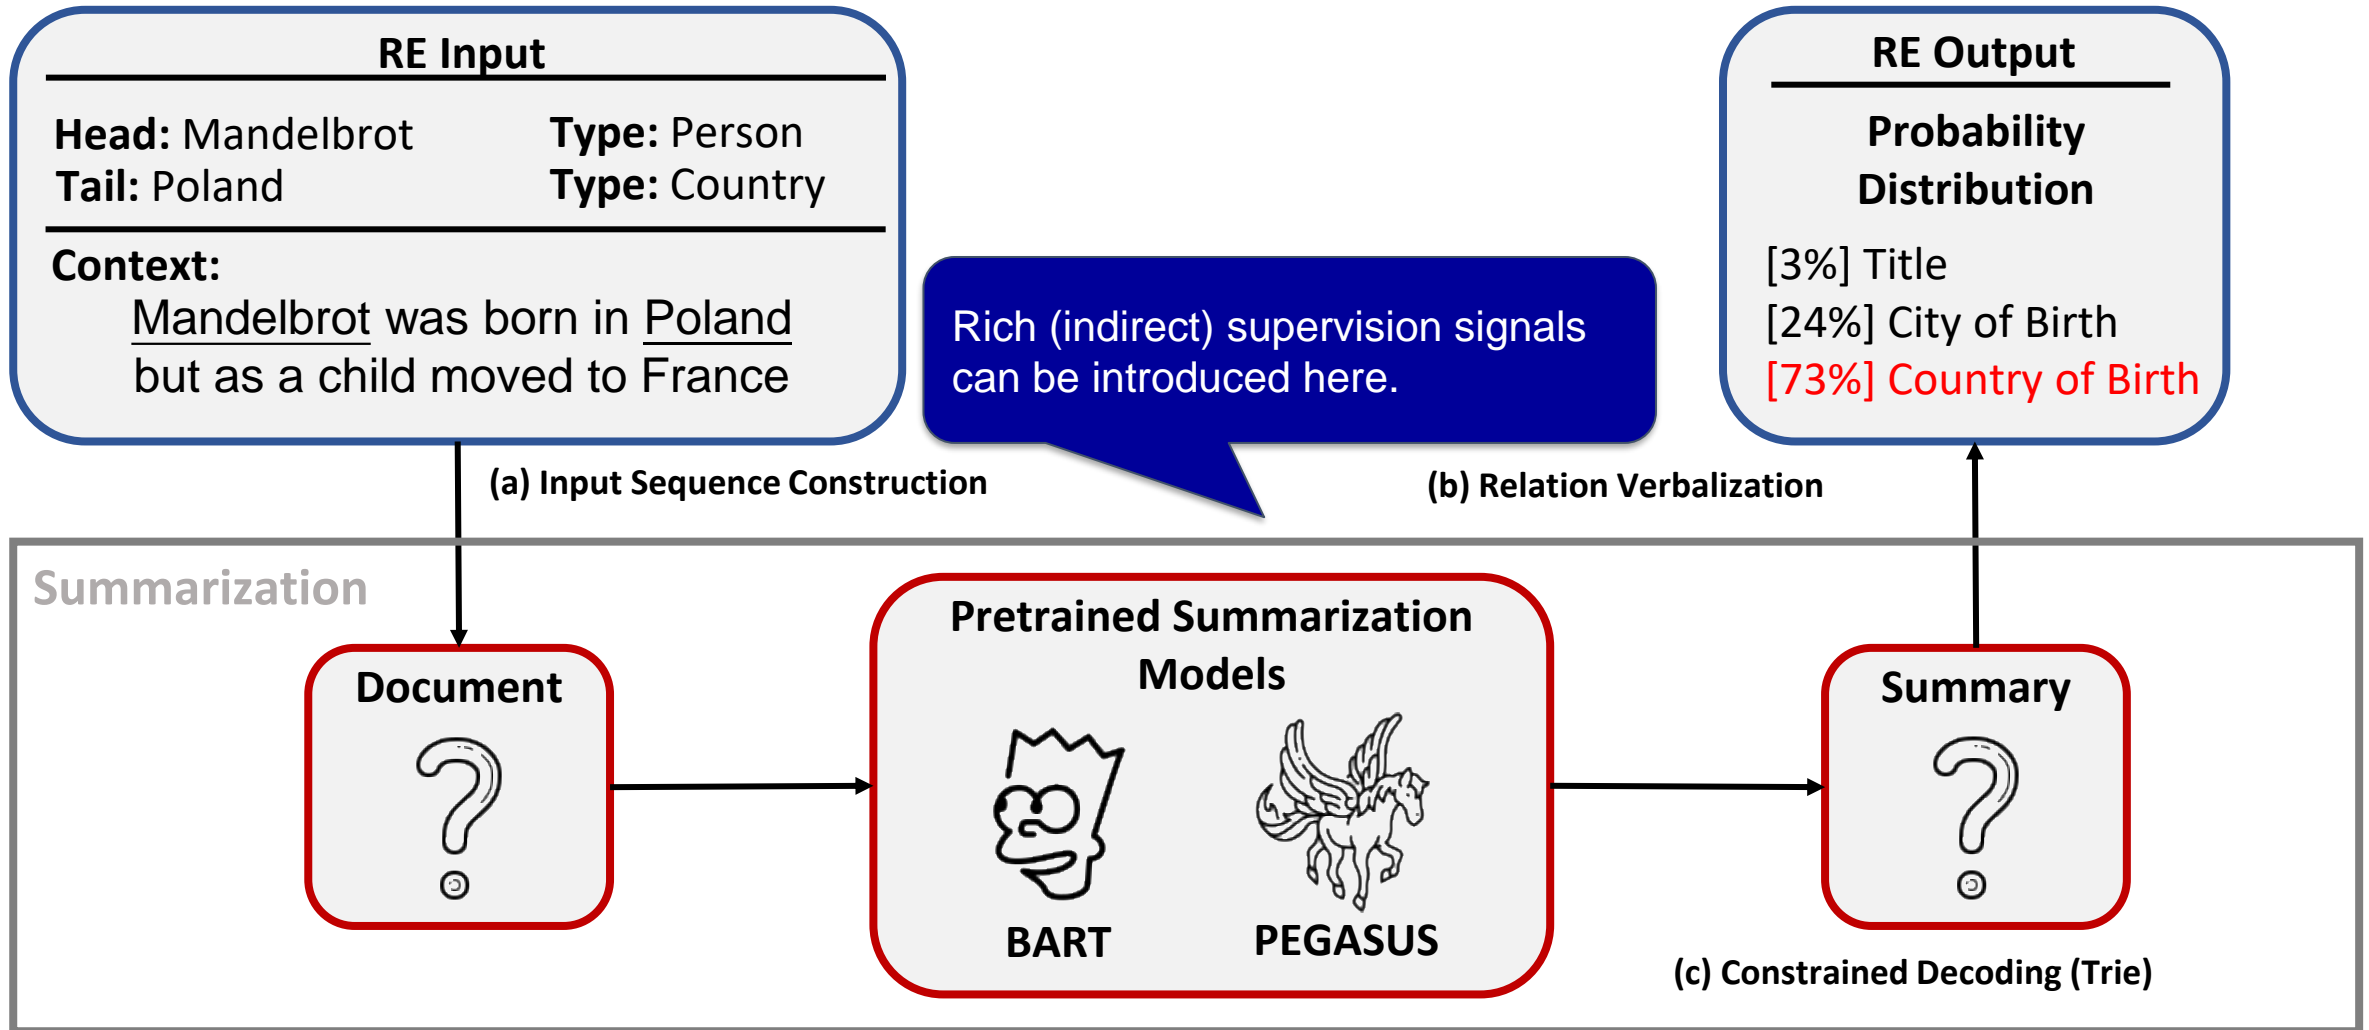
RE Input

Head: Mandelbrot
Tail: Poland

Type: Person
Type: Country

Context:
Mandelbrot was born in Poland but as a child moved to France

Rich (indirect) supervision signals can be introduced here.

RE Output

Probability Distribution

[3%] Title
[24%] City of Birth
[73%] Country of Birth

(a) Input Sequence Construction

(b) Relation Verbalization

Summarization

Document

Pretrained Summarization Models

BART

PEGASUS

Summary

(c) Constrained Decoding (Trie)